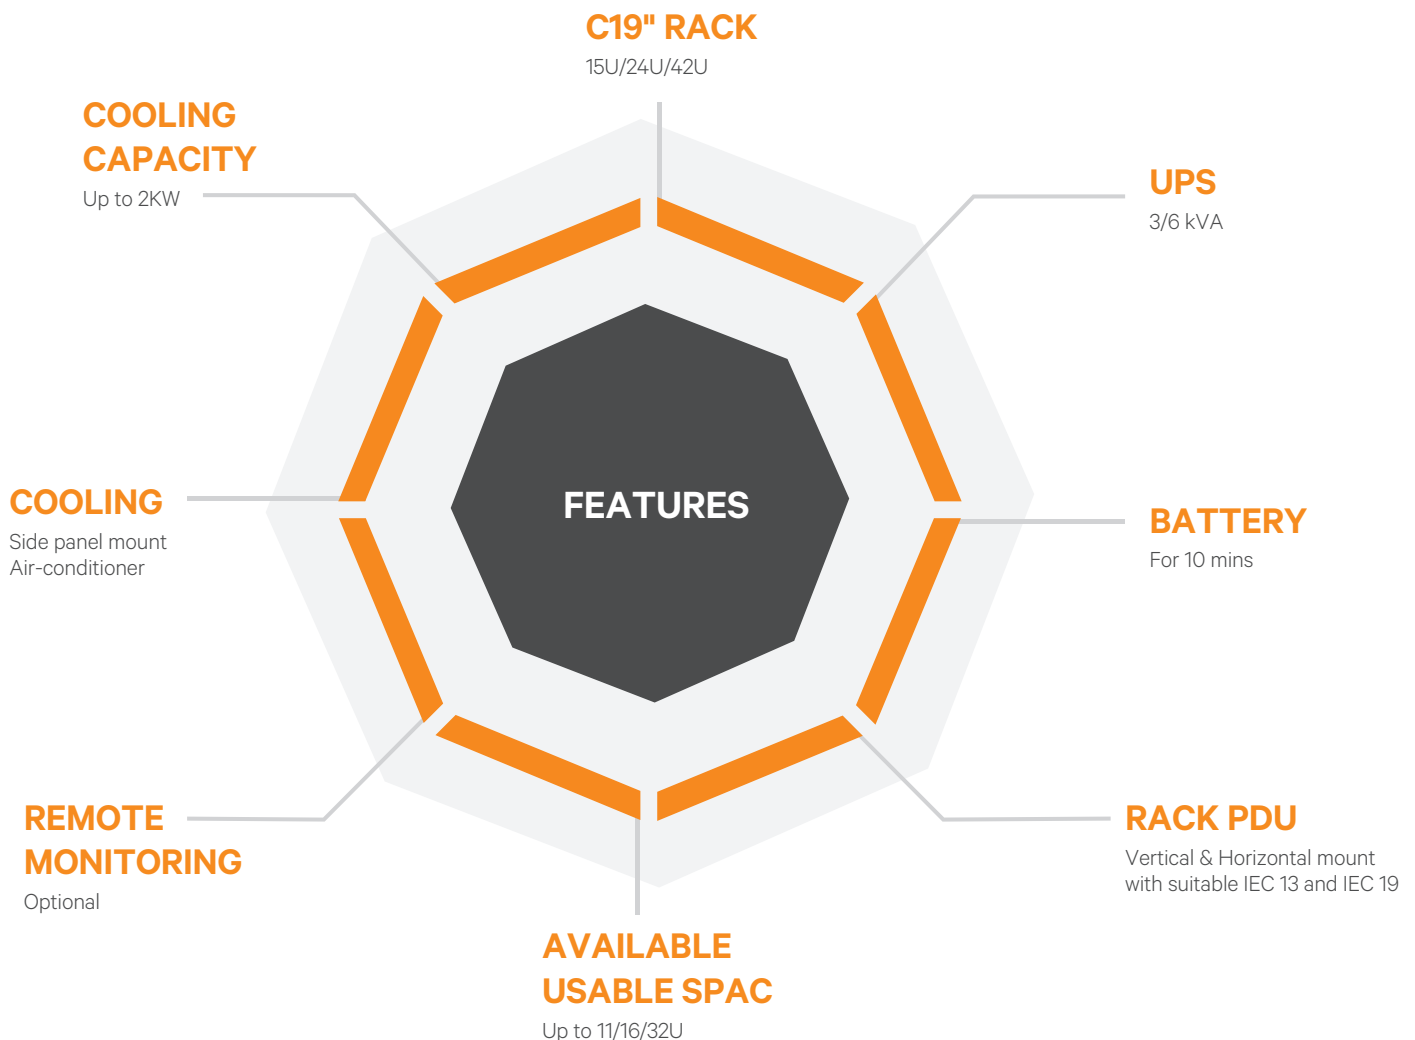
C19" RACK
15U/24U/42U

COOLING CAPACITY
Up to 2KW

UPS
3/6 kVA

FEATURES

COOLING
Side panel mount
Air-conditioner

BATTERY
For 10 mins

REMOTE MONITORING
Optional

RACK PDU
Vertical & Horizontal mount with suitable IEC 13 and IEC 19

AVAILABLE USABLE SPAC
Up to 11/16/32U